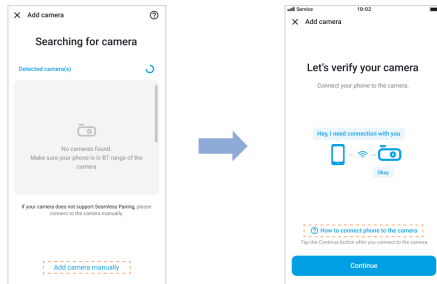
× Add camera ?

Searching for camera

Detected camera(s)

No cameras found.
Make sure your phone is in BT range of the camera

If your camera does not support Seamless Pairing, please connect to the camera manually.

Add camera manually

Service 19:02

× Add camera

Let's verify your camera

Connect your phone to the camera.

Hey, I need connection with you

Okay

? How to connect phone to the camera

Tap the Continue button after you connect to the camera

Continue